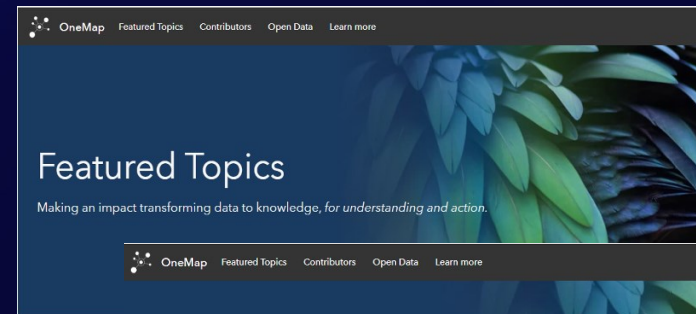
OneMap Featured Topics Contributors Open Data Learn more

Featured Topics

Making an impact transforming data to knowledge, *for understanding and action.*

OneMap Featured Topics Contributors Open Data Learn more